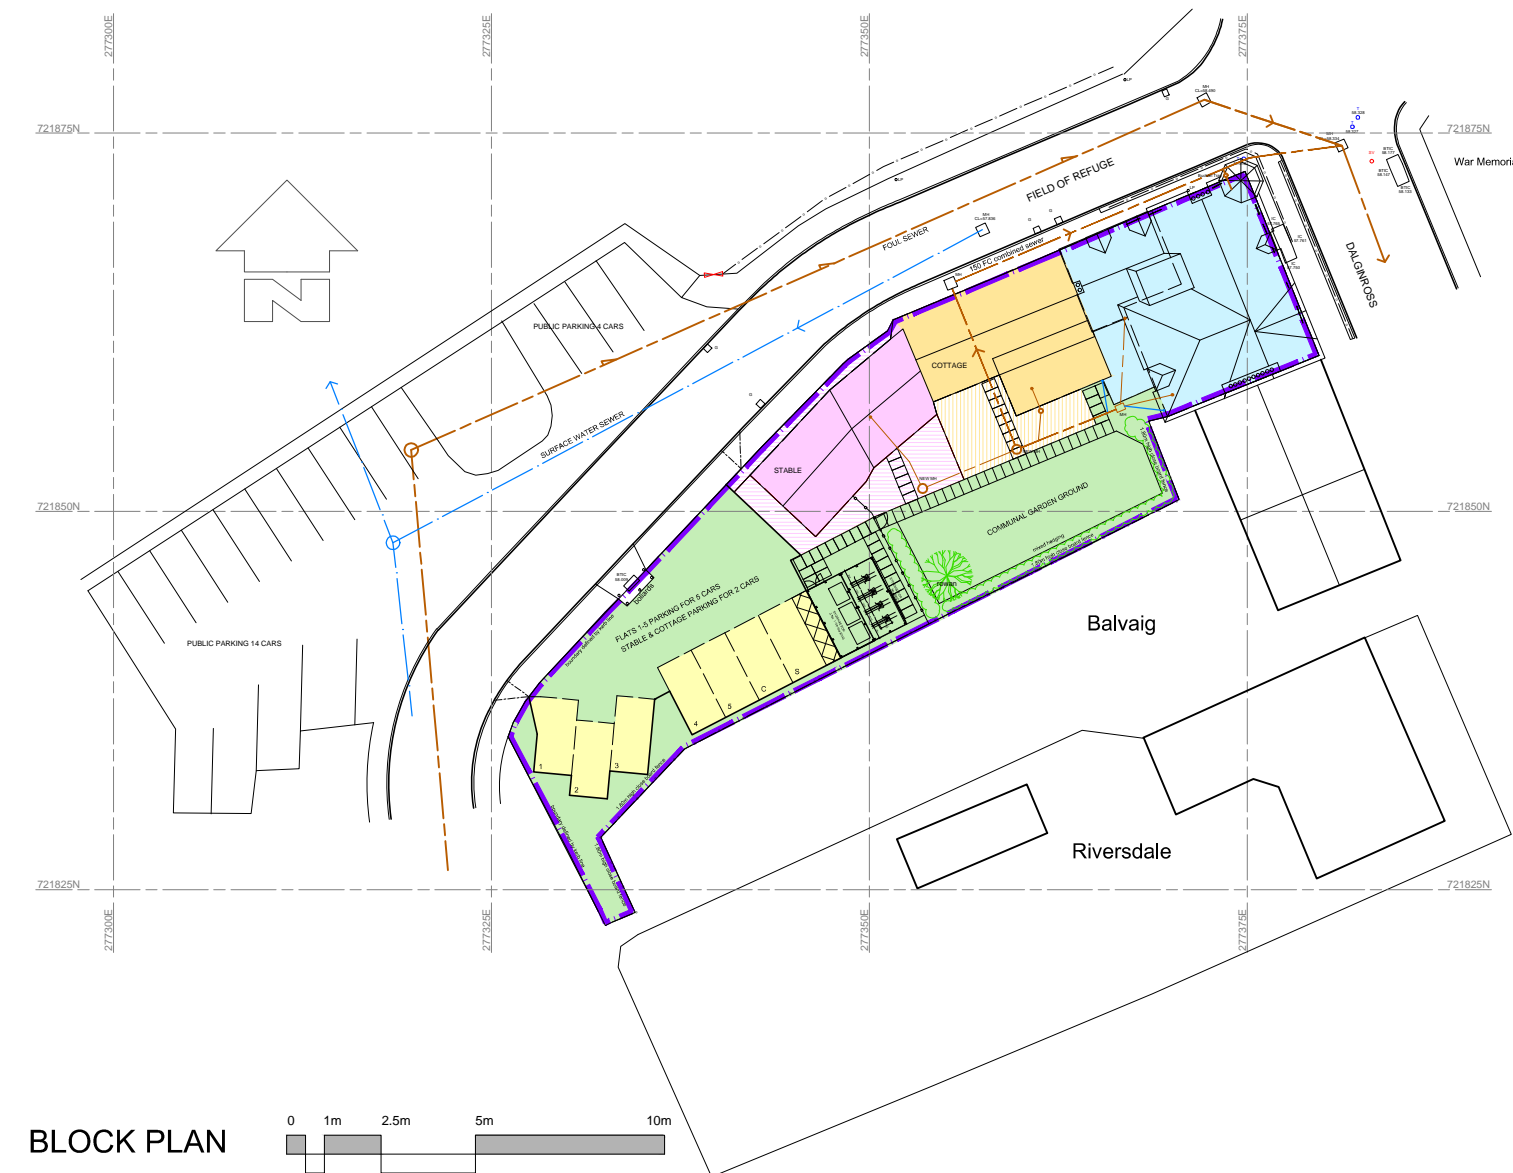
277300E
277325E
277350E
277375E
721875N
721875N
War Memorial
FIELD OF REFUGE
FOUL SEWER
150 FC combined sewer
DALGINROSS
PUBLIC PARKING 4 CARS
COTTAGE
SURFACE WATER SEWER
STABLE
721850N
721850N
COMMUNAL GARDEN GROUND
mixed hedging
rowan
FLATS 1-5 PARKING FOR 5 CARS
STABLE & COTTAGE PARKING FOR 2 CARS
PUBLIC PARKING 14 CARS
Balvaig
1
2
3
4
5
C
S
Riversdale
721825N
721825N
277300E
277325E
277350E
277375E
BLOCK PLAN
0
1m
2.5m
5m
10m